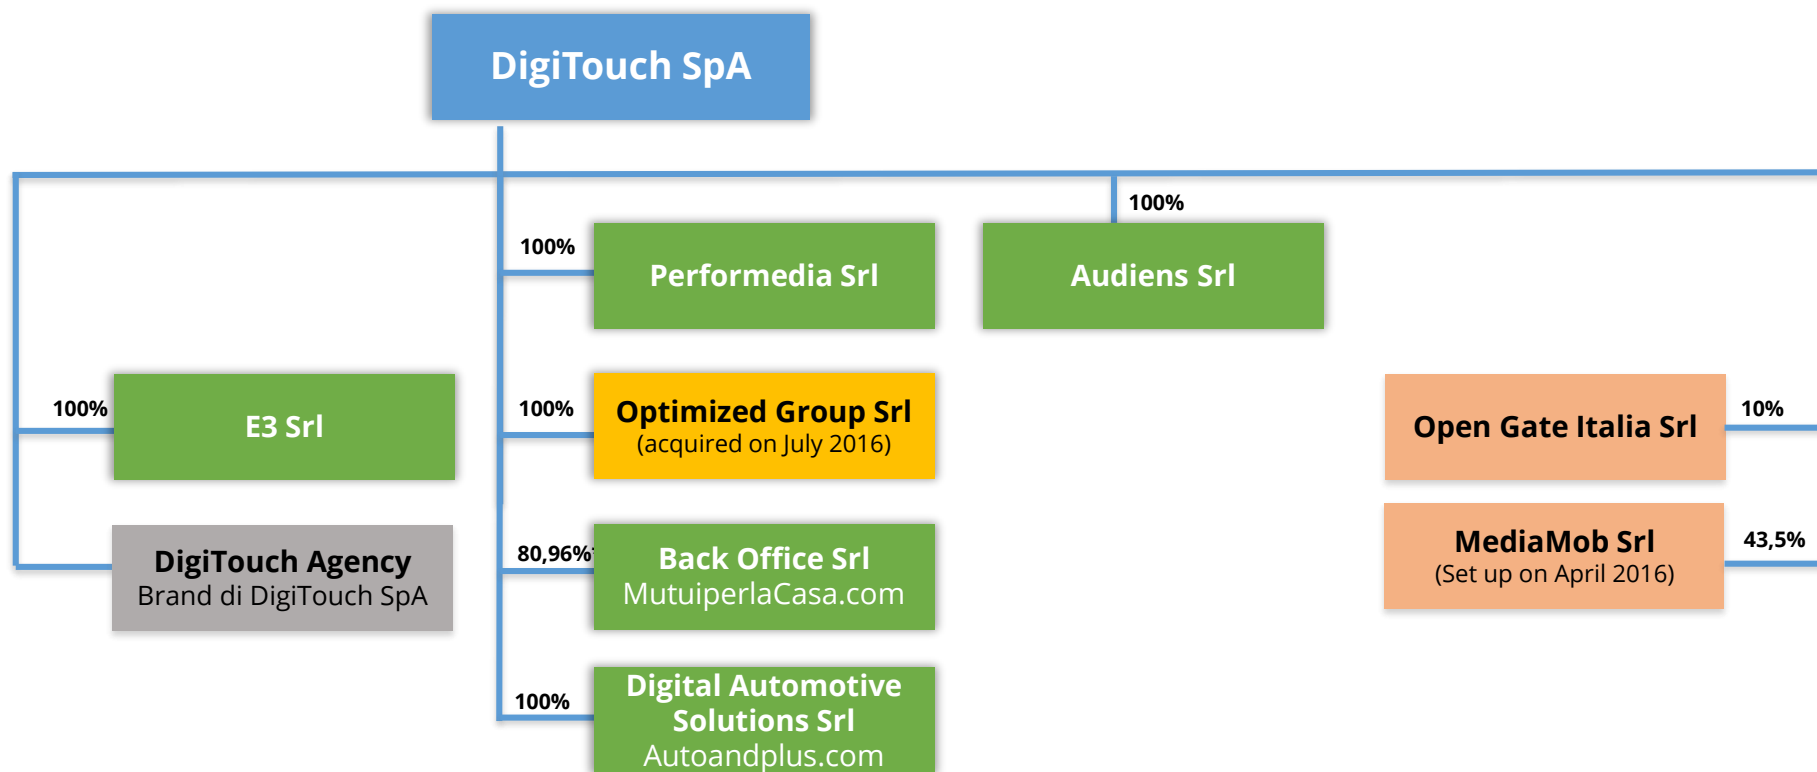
DigiTouch SpA

100%

Performedia Srl

100%

Audiens Srl

100%

E3 Srl

100%

Optimized Group Srl
(acquired on July 2016)

Open Gate Italia Srl

10%

DigiTouch Agency
Brand di DigiTouch SpA

80,96%

Back Office Srl
MutuiperlaCasa.com

MediaMob Srl
(Set up on April 2016)

43,5%

100%

Digital Automotive Solutions Srl
Autoandplus.com